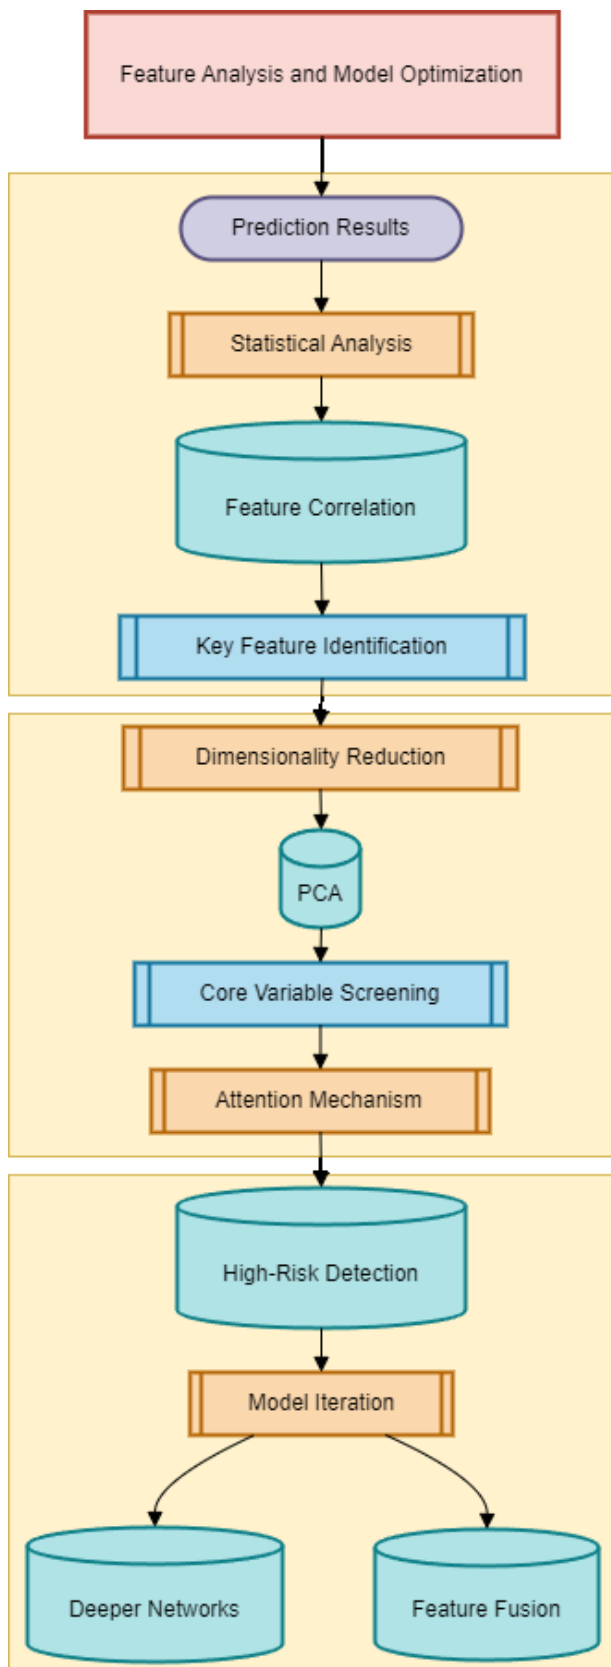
Feature Analysis and Model Optimization

Prediction Results

Statistical Analysis

Feature Correlation

Key Feature Identification

Dimensionality Reduction

PCA

Core Variable Screening

Attention Mechanism

High-Risk Detection

Model Iteration

Deeper Networks

Feature Fusion